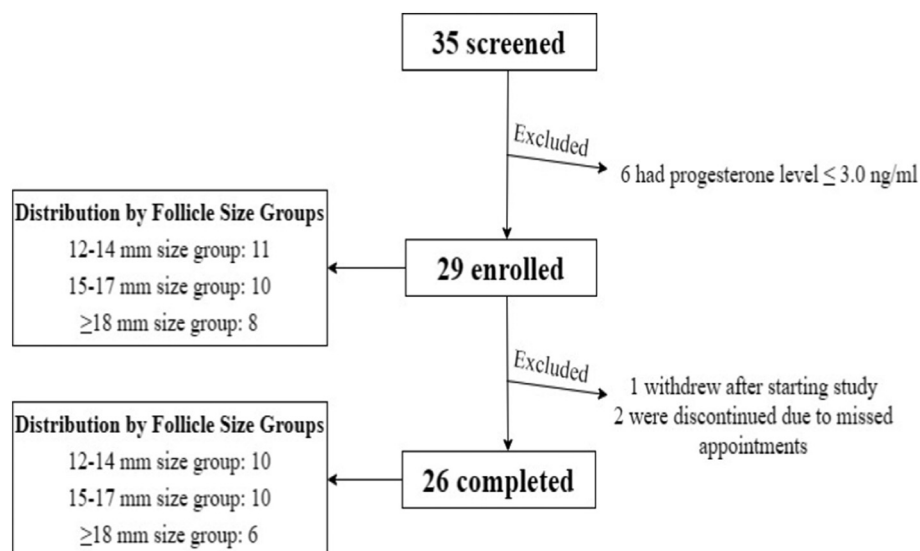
35 screened

Excluded

6 had progesterone level $\leq$ 3.0 ng/ml

Distribution by Follicle Size Groups
12-14 mm size group: 11
15-17 mm size group: 10
$\geq$18 mm size group: 8

29 enrolled

Excluded

1 withdrew after starting study
2 were discontinued due to missed appointments

Distribution by Follicle Size Groups
12-14 mm size group: 10
15-17 mm size group: 10
$\geq$18 mm size group: 6

26 completed